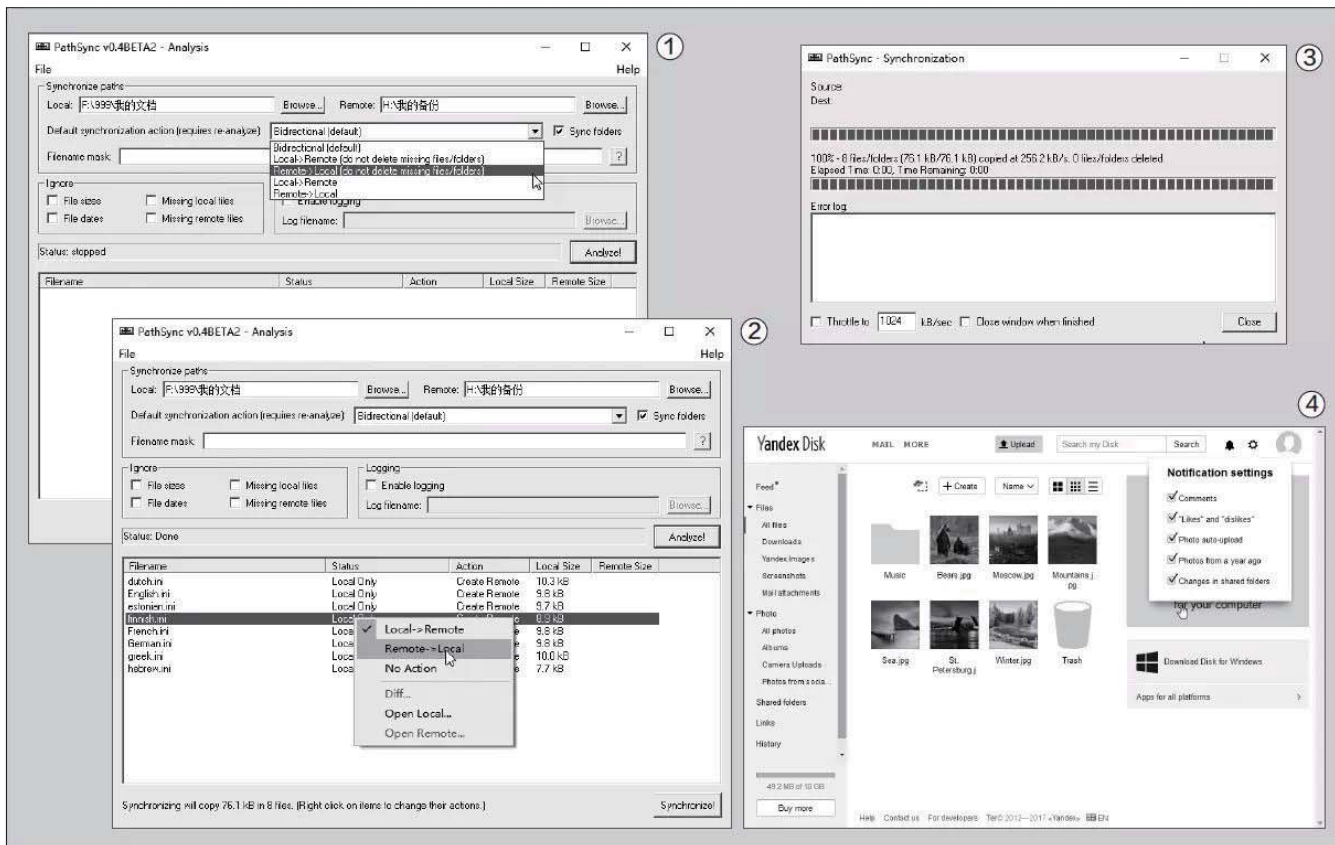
① PathSync v0.4BETA2 - Analysis
File Help
Synchronize paths
Local: F:\999\我的文档 Browse... Remote: H:\我的备份 Browse...
Default synchronization action (requires re-analyze) Bidirectional (default) Sync folders
Bidirectional (default)
Local->Remote (do not delete missing files/folders)
Remote->Local (do not delete missing files/folders)
Local->Remote
Remote->Local
Filename mask: ?
Ignore
File sizes Missing local files
File dates Missing remote files
Enable logging
Log filename: Browse...
Status: stopped Analyze!
| Filename | Status | Action | Local Size | Remote Size |
|---|---|---|---|---|

② PathSync v0.4BETA2 - Analysis
File Help
Synchronize paths
Local: F:\999\我的文档 Browse... Remote: H:\我的备份 Browse...
Default synchronization action (requires re-analyze) Bidirectional (default) Sync folders
Filename mask: ?
Ignore
File sizes Missing local files
File dates Missing remote files
Logging
Enable logging
Log filename: Browse...
Status: Done Analyze!

| Filename | Status | Action | Local Size | Remote Size |
|---|---|---|---|---|
| dutch.ini | Local Only | Create Remote | 10.3 kB | |
| English.ini | Local Only | Create Remote | 9.8 kB | |
| estonien.ini | Local Only | Create Remote | 9.7 kB | |
| finnish.ini | Local | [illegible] | 9.9 kB | |
| French.ini | Local | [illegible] | 9.8 kB | |
| German.ini | Local | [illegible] | 9.8 kB | |
| greek.ini | Local | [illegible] | 10.0 kB | |
| hebrew.ini | Local | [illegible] | 7.7 kB | |

Local->Remote
Remote->Local
No Action
Diff...
Open Local...
Open Remote...
Synchronizing will copy 76.1 kB in 8 files. (Right click on items to change their actions.) Synchronize!

③ PathSync - Synchronization
Source:
Dest:
100% - 8 files/folders (76.1 kB/76.1 kB) copied at 256.2 kB/s. 0 files/folders deleted
Elapsed Time: 0:00, Time Remaining: 0:00
Error log
Throttle to 1024 kB/sec Close window when finished Close

④ Yandex Disk MAIL MORE Upload Search my Disk Search
Feed
Files
All files
Downloads
Yandex Images
Screenshots
Mail attachments
Photo
All photos
Albums
Camera Uploads
Photos from socia...
Shared folders
Links
History
49.2 MB of 10 GB
Buy more
Create Name
Music Bears.jpg Moscow.jpg Mountains.jpg
Sea.jpg St. Petersburg.j Winter.jpg Trash
Notification settings
Comments
"Likes" and "dislikes"
Photo auto-upload
Photos from a year ago
Changes in shared folders
for your computer
Download Disk for Windows
Apps for all platforms
Help Contact us For developers Terms © 2012—2017 «Yandex» EN